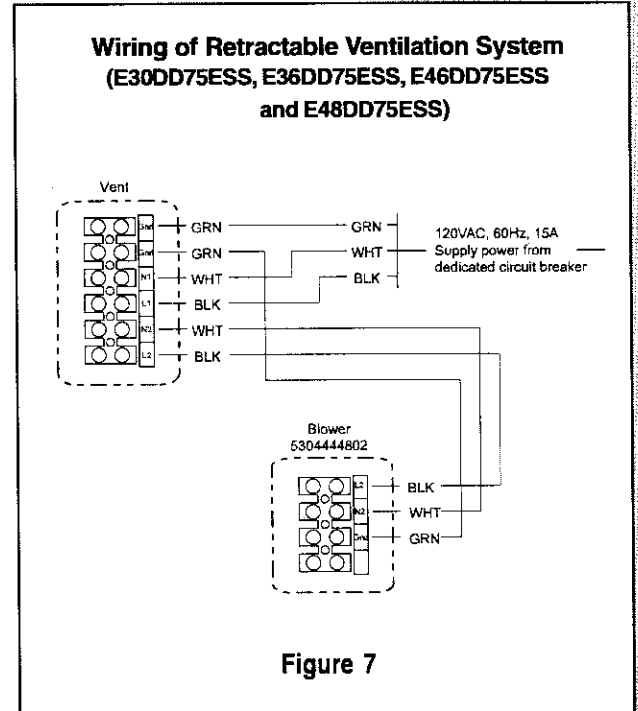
Wiring of Retractable Ventilation System (E30DD75ESS, E36DD75ESS, E46DD75ESS and E48DD75ESS)

Vent

Gnd
Gnd
N1
L1
N2
L2

GRN
GRN
WHT
BLK
WHT
BLK

GRN
WHT
BLK

120VAC, 60Hz, 15A
Supply power from dedicated circuit breaker

Blower
5304444802

L2
N2
Gnd

BLK
WHT
GRN

Figure 7